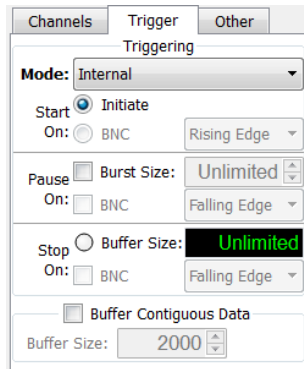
Channels
Trigger
Other

Triggering

Mode: Internal

Start On:
Initiate
BNC
Rising Edge

Pause On:
Burst Size:
Unlimited
BNC
Falling Edge

Stop On:
Buffer Size:
Unlimited
BNC
Falling Edge

Buffer Contiguous Data

Buffer Size:
2000